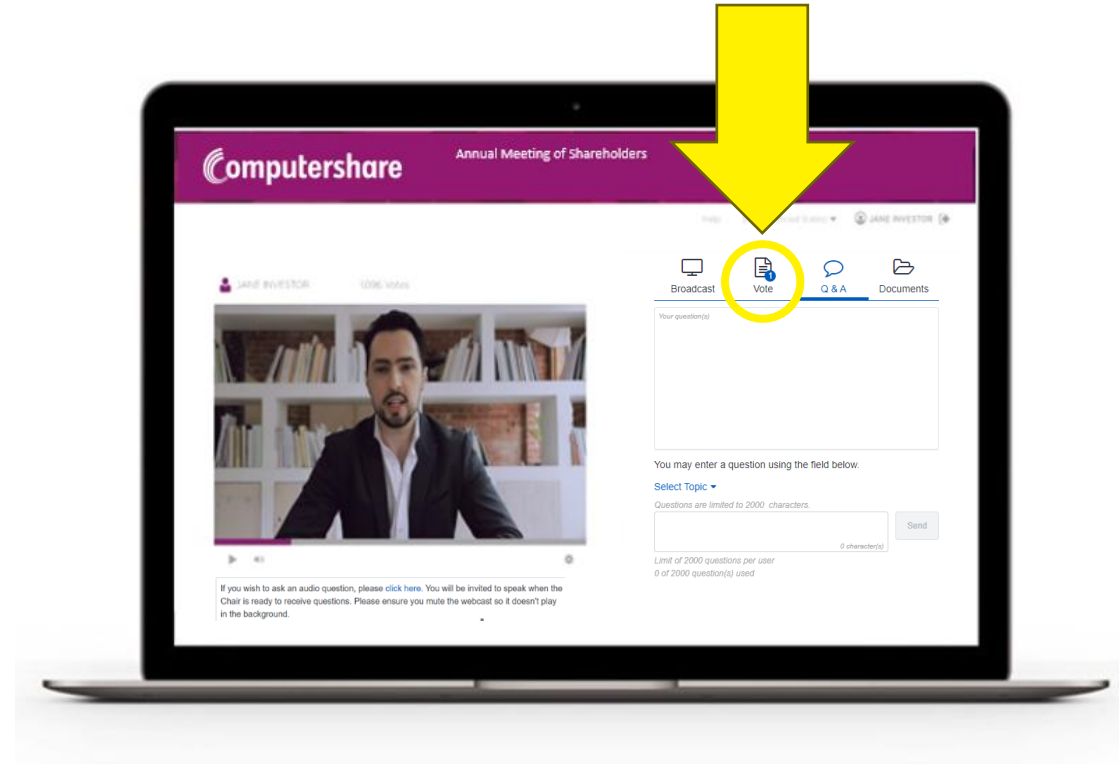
Computershare

Annual Meeting of Shareholders

Help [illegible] JANE INVESTOR

JANE INVESTOR 1096 votes

Broadcast Vote Q & A Documents

Your question(s)

You may enter a question using the field below.

Select Topic

Questions are limited to 2000 characters.

0 character(s)

Send

Limit of 2000 questions per user
0 of 2000 question(s) used

If you wish to ask an audio question, please click here. You will be invited to speak when the Chair is ready to receive questions. Please ensure you mute the webcast so it doesn't play in the background.